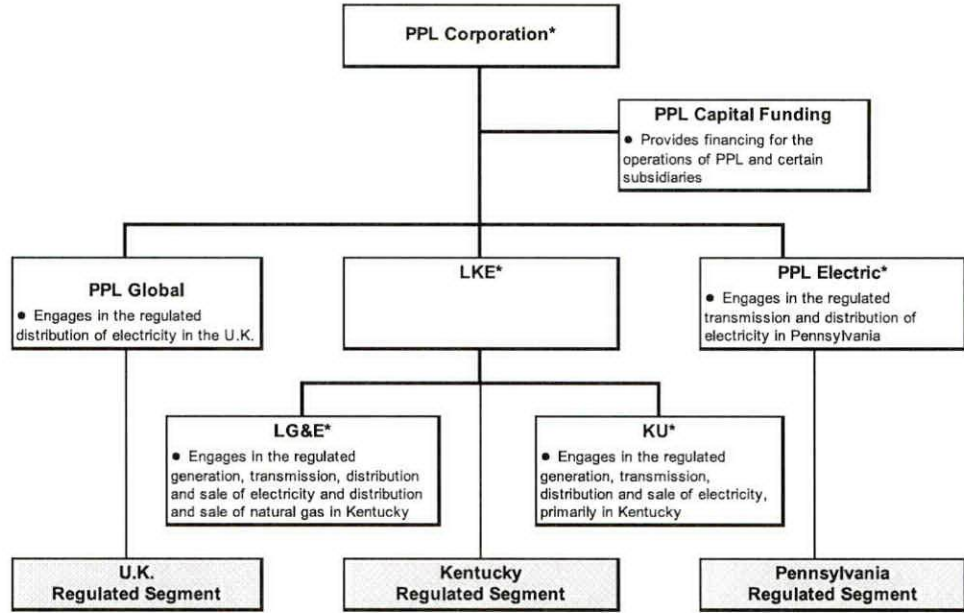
PPL Corporation*

PPL Capital Funding
• Provides financing for the operations of PPL and certain subsidiaries

PPL Global
• Engages in the regulated distribution of electricity in the U.K.

LKE*

PPL Electric*
• Engages in the regulated transmission and distribution of electricity in Pennsylvania

LG&E*
• Engages in the regulated generation, transmission, distribution and sale of electricity and distribution and sale of natural gas in Kentucky

KU*
• Engages in the regulated generation, transmission, distribution and sale of electricity, primarily in Kentucky

U.K. Regulated Segment

Kentucky Regulated Segment

Pennsylvania Regulated Segment